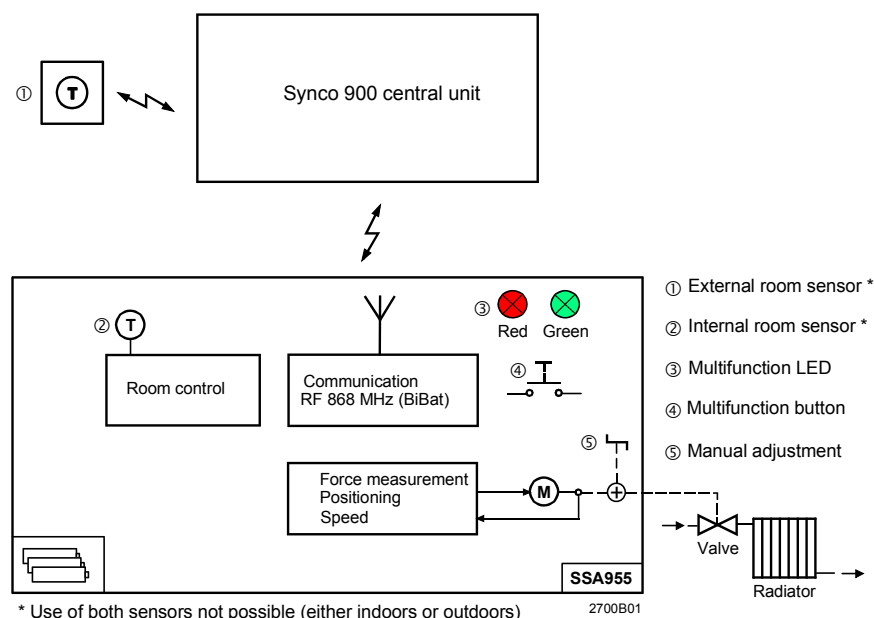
① T

Synco 900 central unit

② T

Room control

Communication
RF 868 MHz (BiBat)

③ Red Green

④

⑤

Force measurement
Positioning
Speed

M

SSA955

Valve

Radiator

① External room sensor *

② Internal room sensor *

③ Multifunction LED

④ Multifunction button

⑤ Manual adjustment

* Use of both sensors not possible (either indoors or outdoors)

2700B01